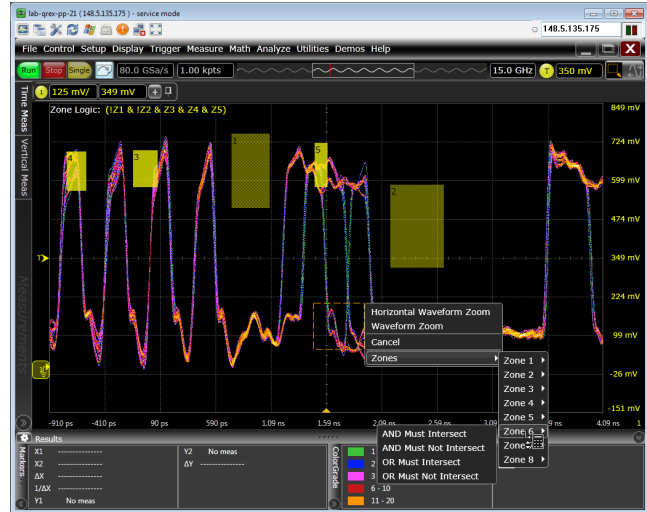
lab-qrex-pp-21 (148.5.135.175) - service mode
148.5.135.175
File Control Setup Display Trigger Measure Math Analyze Utilities Demos Help
Run Stop Single 80.0 GSa/s 1.00 kpts 15.0 GHz T 350 mV
1 125 mV/ 349 mV
Time Meas Vertical Meas Measurements
Zone Logic: (!Z1 & !Z2 & Z3 & Z4 & Z5)
849 mV
724 mV
599 mV
474 mV
349 mV
224 mV
99 mV
-26 mV
-151 mV
4 3 1 5 2
T
1
Horizontal Waveform Zoom
Waveform Zoom
Cancel
Zones
Zone 1
Zone 2
Zone 3
Zone 4
Zone 5
Zone 6
Zone 7
Zone 8
AND Must Intersect
AND Must Not Intersect
OR Must Intersect
OR Must Not Intersect
-910 ps -410 ps 90 ps 590 ps 1.09 ns 1.59 ns 2.09 ns 2.59 ns 3.09 4.09 ns
Results
Markers
X1 ---------------
X2 ---------------
ΔX ---------------
1/ΔX ---------------
Y1 No meas
Y2 No meas
ΔY ---------------
Color Grade
1
2
3 - 5
6 - 10
11 - 20